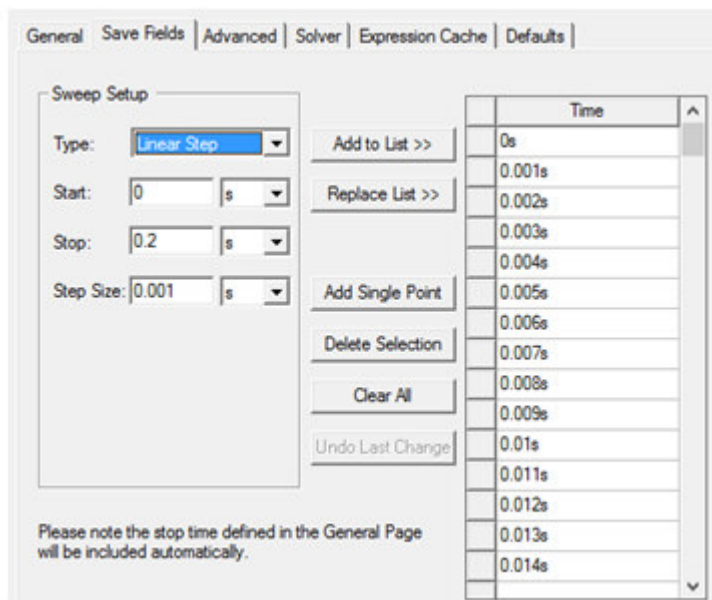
General | Save Fields | Advanced | Solver | Expression Cache | Defaults

Sweep Setup

Type: Linear Step

Start: 0 s

Stop: 0.2 s

Step Size: 0.001 s

Add to List >>

Replace List >>

Add Single Point

Delete Selection

Clear All

Undo Last Change

| | Time |
|---|---|
| | 0s |
| | 0.001s |
| | 0.002s |
| | 0.003s |
| | 0.004s |
| | 0.005s |
| | 0.006s |
| | 0.007s |
| | 0.008s |
| | 0.009s |
| | 0.01s |
| | 0.011s |
| | 0.012s |
| | 0.013s |
| | 0.014s |

Please note the stop time defined in the General Page will be included automatically.